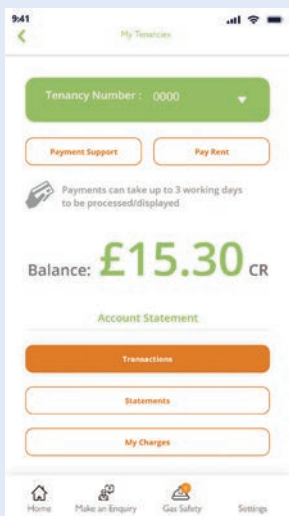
9:41

My Tenancies

Tenancy Number : 0000

Payment Support

Pay Rent

Payments can take up to 3 working days to be processed/displayed

Balance: £15.30 CR

Account Statement

Transactions

Statements

My Charges

Home

Make an Enquiry

Gas Safety

Settings